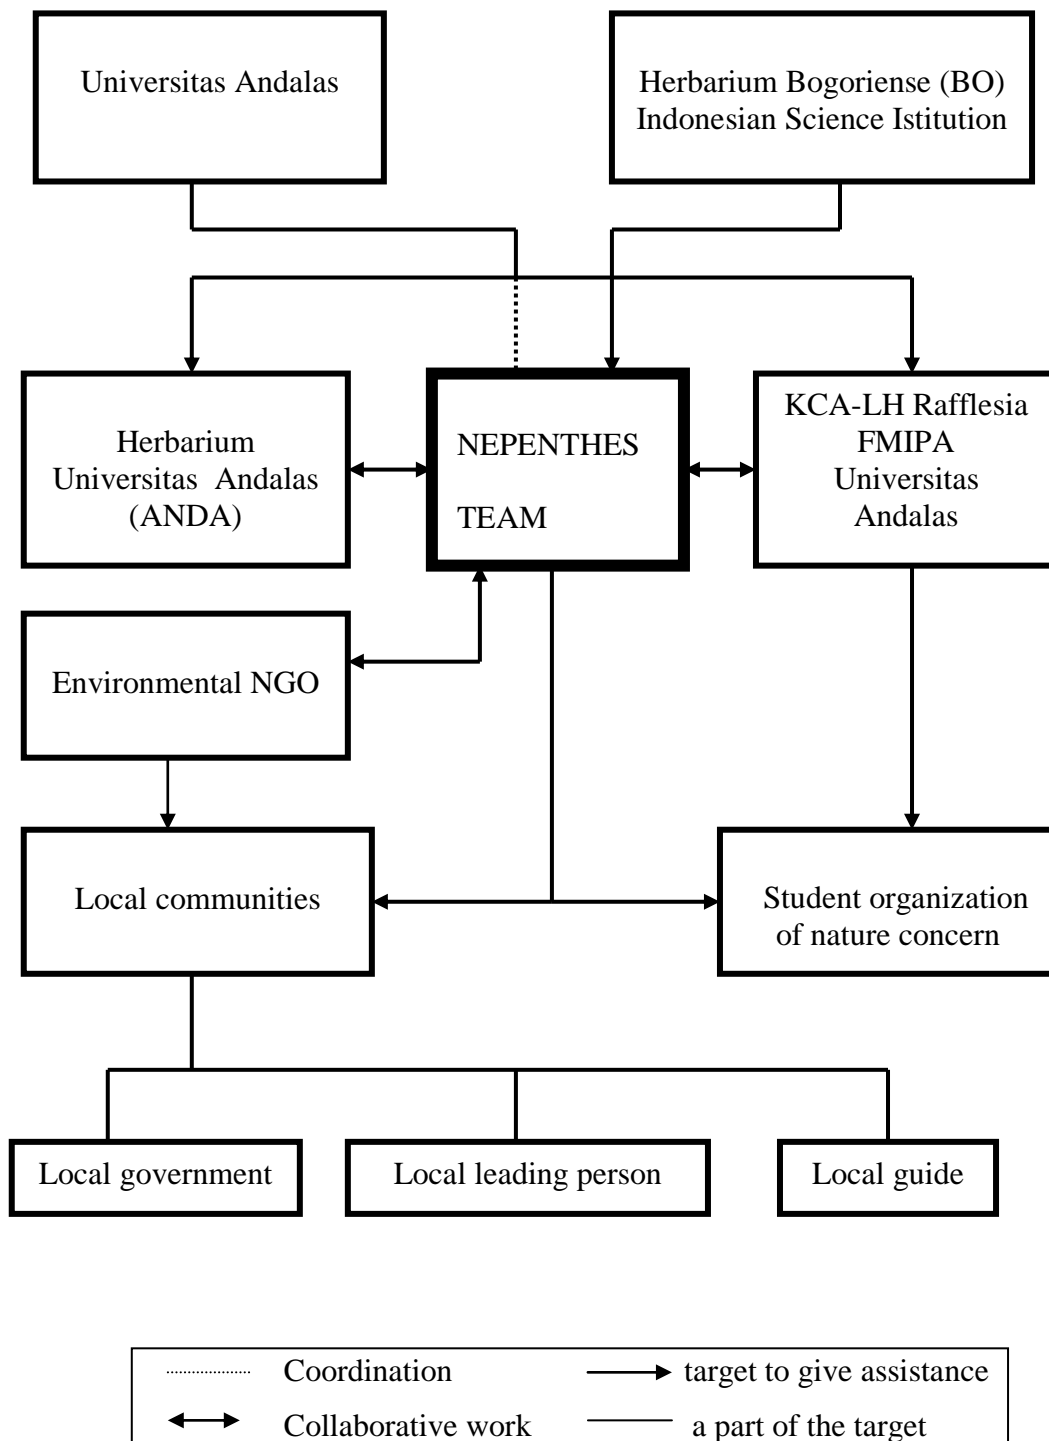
Universitas Andalas

Herbarium Bogoriense (BO) Indonesian Science Istitution

Herbarium Universitas Andalas (ANDA)

NEPENTHES TEAM

KCA-LH Rafflesia FMIPA Universitas Andalas

Environmental NGO

Local communities

Student organization of nature concern

Local government

Local leading person

Local guide

Coordination

target to give assistance

Collaborative work

a part of the target